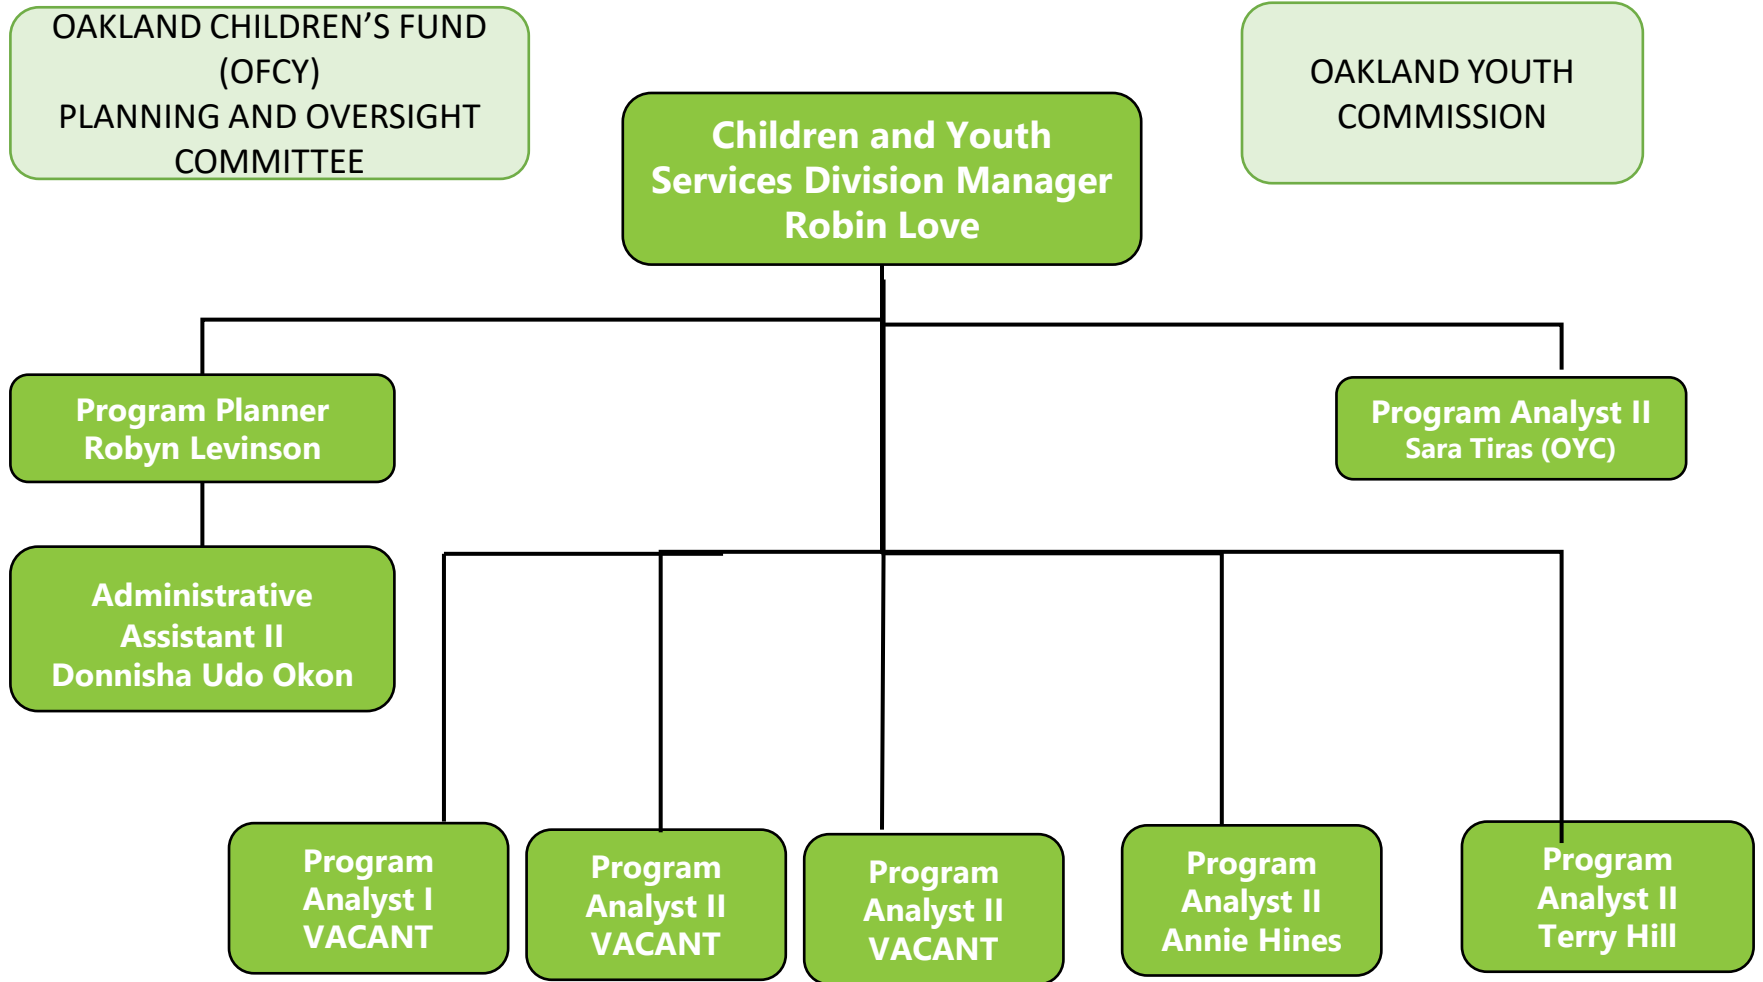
OAKLAND CHILDREN’S FUND (OFCY) PLANNING AND OVERSIGHT COMMITTEE

OAKLAND YOUTH COMMISSION

Children and Youth Services Division Manager
Robin Love

Program Planner
Robyn Levinson

Program Analyst II
Sara Tiras (OYC)

Administrative Assistant II
Donnisha Udo Okon

Program Analyst I
VACANT

Program Analyst II
VACANT

Program Analyst II
VACANT

Program Analyst II
Annie Hines

Program Analyst II
Terry Hill